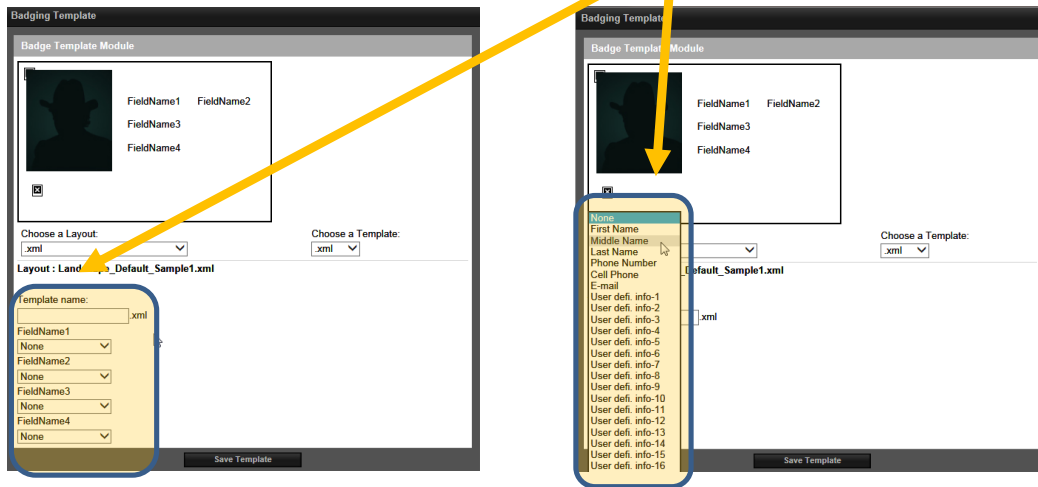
Badging Template

Badge Template Module

FieldName1 FieldName2

FieldName3

FieldName4

Choose a Layout:
.xml

Choose a Template:
.xml

Layout : Land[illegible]e_Default_Sample1.xml

Template name:
.xml

FieldName1
None

FieldName2
None

FieldName3
None

FieldName4
None

Save Template

Badging Template

Badge Template Module

FieldName1 FieldName2

FieldName3

FieldName4

None
First Name
Middle Name
Last Name
Phone Number
Cell Phone
E-mail
User defi. info-1
User defi. info-2
User defi. info-3
User defi. info-4
User defi. info-5
User defi. info-6
User defi. info-7
User defi. info-8
User defi. info-9
User defi. info-10
User defi. info-11
User defi. info-12
User defi. info-13
User defi. info-14
User defi. info-15
User defi. info-16

Choose a Template:
.xml

_Default_Sample1.xml

.xml

Save Template